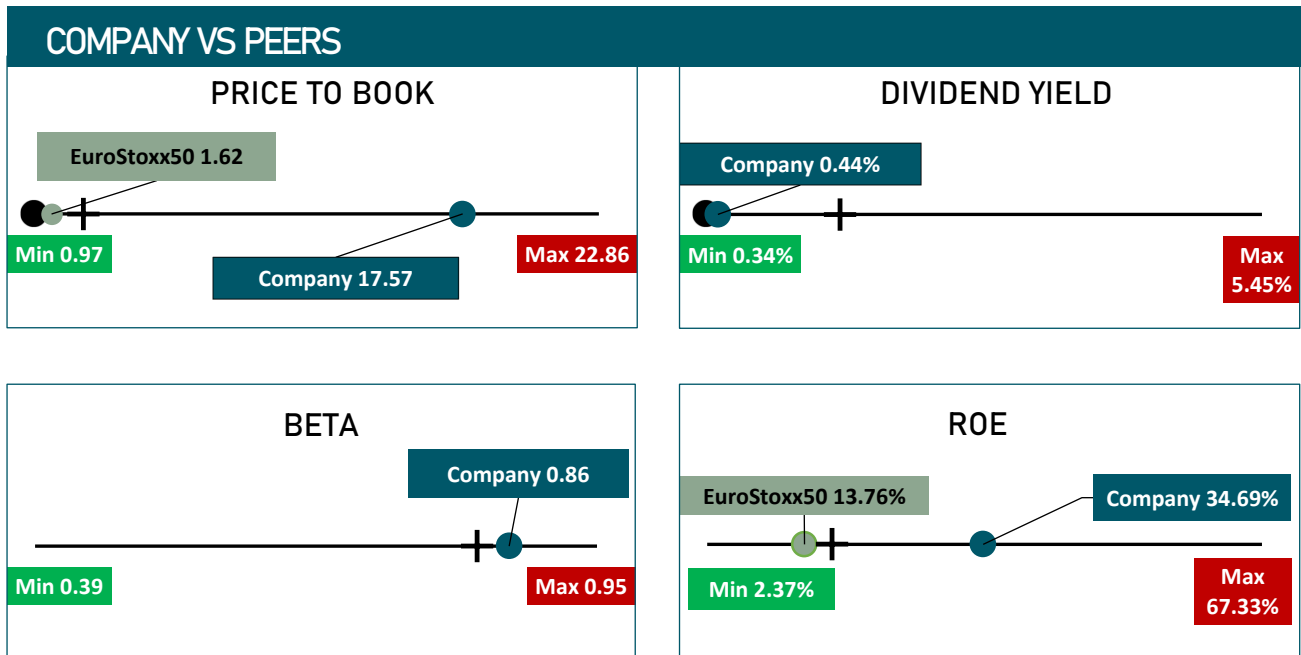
COMPANY VS PEERS

PRICE TO BOOK

EuroStoxx50 1.62

Min 0.97

Company 17.57

Max 22.86

DIVIDEND YIELD

Company 0.44%

Min 0.34%

Max 5.45%

BETA

Company 0.86

Min 0.39

Max 0.95

ROE

EuroStoxx50 13.76%

Company 34.69%

Min 2.37%

Max 67.33%